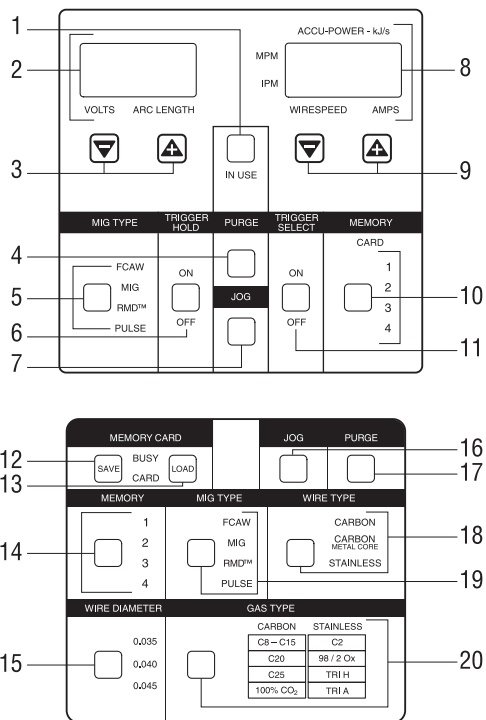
1
2
VOLTS ARC LENGTH
ACCU-POWER - kJ/s
MPM
IPM
WIRESPEED AMPS
8
3
IN USE
9
MIG TYPE
TRIGGER HOLD
PURGE
TRIGGER SELECT
MEMORY
4
CARD
FCAW
MIG
RMD™
PULSE
5
ON
OFF
6
JOG
7
ON
OFF
1
2
3
4
10
11

MEMORY CARD
12
SAVE
BUSY
CARD
LOAD
13
JOG
PURGE
16
17
MEMORY
MIG TYPE
WIRE TYPE
14
1
2
3
4
FCAW
MIG
RMD™
PULSE
CARBON
CARBON METAL CORE
STAINLESS
18
19
WIRE DIAMETER
GAS TYPE
15
0.035
0.040
0.045

| CARBON | STAINLESS |
|---|---|
| C8 – C15 | C2 |
| C20 | 98 / 2 Ox |
| C25 | TRI H |
| 100% $CO_2$ | TRI A |

20